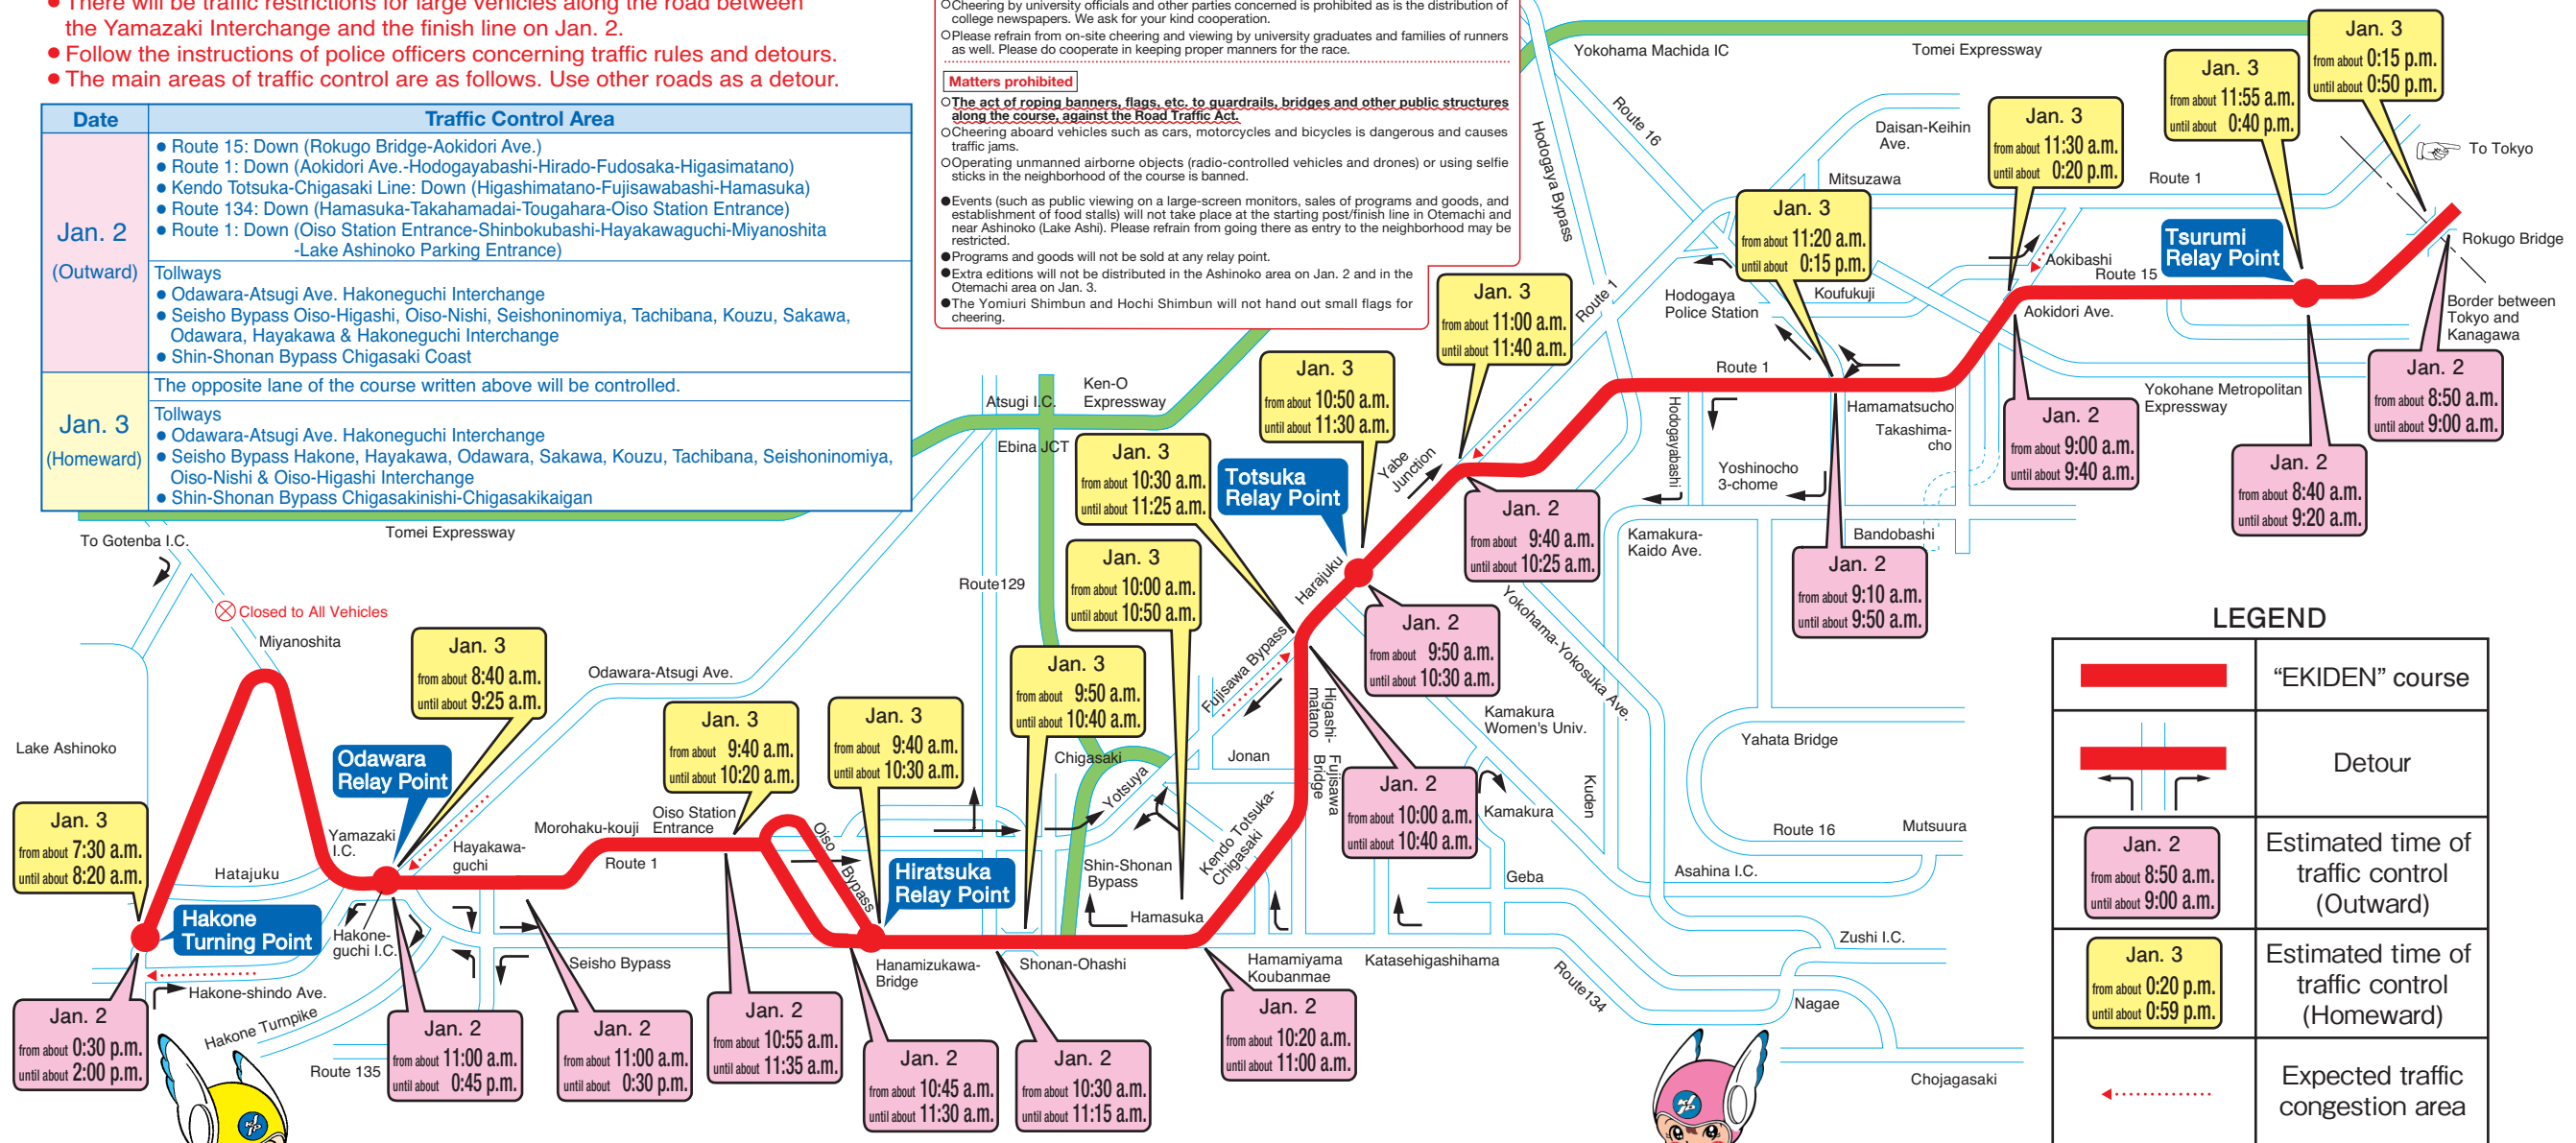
● There will be traffic restrictions for large vehicles along the road between the Yamazaki Interchange and the finish line on Jan. 2.
● Follow the instructions of police officers concerning traffic rules and detours.
● The main areas of traffic control are as follows. Use other roads as a detour.

| Date | Traffic Control Area |
|---|---|
| Jan. 2 (Outward) | ● Route 15: Down (Rokugo Bridge-Aokidori Ave.) ● Route 1: Down (Aokidori Ave.-Hodogayabashi-Hirado-Fudosaka-Higasimatano) ● Kendo Totsuka-Chigasaki Line: Down (Higashimatano-Fujisawabashi-Hamasuka) ● Route 134: Down (Hamasuka-Takahamadai-Tougahara-Oiso Station Entrance) ● Route 1: Down (Oiso Station Entrance-Shinbokubashi-Hayakawaguchi-Miyanoshita -Lake Ashinoko Parking Entrance) |
| | Tollways ● Odawara-Atsugi Ave. Hakoneguchi Interchange ● Seisho Bypass Oiso-Higashi, Oiso-Nishi, Seishoninomiya, Tachibana, Kouzu, Sakawa, Odawara, Hayakawa & Hakoneguchi Interchange ● Shin-Shonan Bypass Chigasaki Coast |
| Jan. 3 (Homeward) | The opposite lane of the course written above will be controlled. |
| | Tollways ● Odawara-Atsugi Ave. Hakoneguchi Interchange ● Seisho Bypass Hakone, Hayakawa, Odawara, Sakawa, Kouzu, Tachibana, Seishoninomiya, Oiso-Nishi & Oiso-Higashi Interchange ● Shin-Shonan Bypass Chigasakinishi-Chigasakikaigan |

○Cheering by university officials and other parties concerned is prohibited as is the distribution of college newspapers. We ask for your kind cooperation.
○Please refrain from on-site cheering and viewing by university graduates and families of runners as well. Please do cooperate in keeping proper manners for the race.

Matters prohibited
○The act of roping banners, flags, etc. to guardrails, bridges and other public structures along the course, against the Road Traffic Act.
○Cheering aboard vehicles such as cars, motorcycles and bicycles is dangerous and causes traffic jams.
○Operating unmanned airborne objects (radio-controlled vehicles and drones) or using selfie sticks in the neighborhood of the course is banned.
●Events (such as public viewing on a large-screen monitors, sales of programs and goods, and establishment of food stalls) will not take place at the starting post/finish line in Otemachi and near Ashinoko (Lake Ashi). Please refrain from going there as entry to the neighborhood may be restricted.
●Programs and goods will not be sold at any relay point.
●Extra editions will not be distributed in the Ashinoko area on Jan. 2 and in the Otemachi area on Jan. 3.
●The Yomiuri Shimbun and Hochi Shimbun will not hand out small flags for cheering.

Yokohama Machida IC Tomei Expressway Route 16 Hodogaya Bypass Daisan-Keihin Ave. Mitsuzawa Route 1 To Tokyo Rokugo Bridge Border between Tokyo and Kanagawa Aokibashi Route 15 Tsurumi Relay Point Aokidori Ave. Koufukuji Hodogaya Police Station Route 1 Hamamatsucho Takashima-cho Yokohane Metropolitan Expressway Hodogayabashi Yoshinocho 3-chome Bandobashi Kamakura-Kaido Ave. Yabe Junction Harajuku Totsuka Relay Point Atsugi I.C. Ken-O Expressway Ebina JCT Route129 Tomei Expressway To Gotenba I.C. Closed to All Vehicles Miyanoshita Odawara-Atsugi Ave. Lake Ashinoko Odawara Relay Point Yamazaki I.C. Hayakawa-guchi Morohaku-kouji Oiso Station Entrance Route 1 Oiso Bypass Hiratsuka Relay Point Chigasaki Yotsuya Shin-Shonan Bypass Hamasuka Kendo Totsuka-Chigasaki Fujisawa Bypass Jonan Higashi-matano Fujisawa Bridge Yokohama-Yokosuka Ave. Kamakura Women's Univ. Kamakura Kuden Yahata Bridge Route 16 Mutsuura Asahina I.C. Geba Zushi I.C. Hatajuku Hakone Turning Point Hakone-guchi I.C. Seisho Bypass Hakone-shindo Ave. Hakone Turnpike Route 135 Hanamizukawa-Bridge Shonan-Ohashi Hamamiyama Koubanmae Katasehigashihama Route134 Nagae Chojagasaki

Jan. 3 from about 0:15 p.m. until about 0:50 p.m.
Jan. 3 from about 11:55 a.m. until about 0:40 p.m.
Jan. 3 from about 11:30 a.m. until about 0:20 p.m.
Jan. 3 from about 11:20 a.m. until about 0:15 p.m.
Jan. 3 from about 11:00 a.m. until about 11:40 a.m.
Jan. 3 from about 10:50 a.m. until about 11:30 a.m.
Jan. 3 from about 10:30 a.m. until about 11:25 a.m.
Jan. 3 from about 10:00 a.m. until about 10:50 a.m.
Jan. 3 from about 9:50 a.m. until about 10:40 a.m.
Jan. 3 from about 9:40 a.m. until about 10:30 a.m.
Jan. 3 from about 9:40 a.m. until about 10:20 a.m.
Jan. 3 from about 8:40 a.m. until about 9:25 a.m.
Jan. 3 from about 7:30 a.m. until about 8:20 a.m.
Jan. 2 from about 8:50 a.m. until about 9:00 a.m.
Jan. 2 from about 8:40 a.m. until about 9:20 a.m.
Jan. 2 from about 9:00 a.m. until about 9:40 a.m.
Jan. 2 from about 9:10 a.m. until about 9:50 a.m.
Jan. 2 from about 9:40 a.m. until about 10:25 a.m.
Jan. 2 from about 9:50 a.m. until about 10:30 a.m.
Jan. 2 from about 10:00 a.m. until about 10:40 a.m.
Jan. 2 from about 10:20 a.m. until about 11:00 a.m.
Jan. 2 from about 10:30 a.m. until about 11:15 a.m.
Jan. 2 from about 10:45 a.m. until about 11:30 a.m.
Jan. 2 from about 10:55 a.m. until about 11:35 a.m.
Jan. 2 from about 11:00 a.m. until about 0:30 p.m.
Jan. 2 from about 11:00 a.m. until about 0:45 p.m.
Jan. 2 from about 0:30 p.m. until about 2:00 p.m.

LEGEND
| | |
|---|---|
| | "EKIDEN" course |
| | Detour |
| Jan. 2 from about 8:50 a.m. until about 9:00 a.m. | Estimated time of traffic control (Outward) |
| Jan. 3 from about 0:20 p.m. until about 0:59 p.m. | Estimated time of traffic control (Homeward) |
| | Expected traffic congestion area |